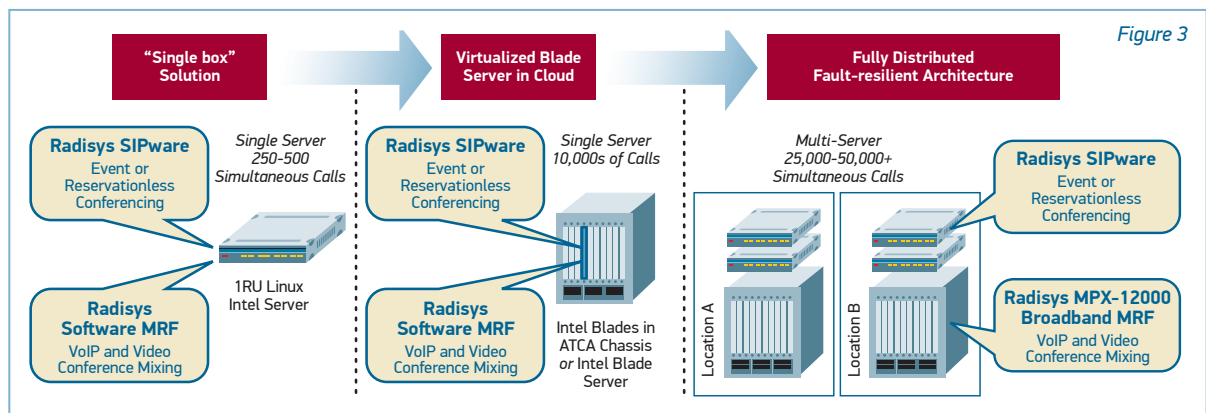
Figure 3

"Single box" Solution

Virtualized Blade Server in Cloud

Fully Distributed Fault-resilient Architecture

Radisys SIPware
Event or Reservationless Conferencing

Single Server
250-500 Simultaneous Calls

1RU Linux Intel Server

Radisys Software MRF
VoIP and Video Conference Mixing

Radisys SIPware
Event or Reservationless Conferencing

Single Server
10,000s of Calls

Radisys Software MRF
VoIP and Video Conference Mixing

Intel Blades in ATCA Chassis *or* Intel Blade Server

Multi-Server
25,000-50,000+ Simultaneous Calls

Location A

Location B

Radisys SIPware
Event or Reservationless Conferencing

Radisys MPX-12000 Broadband MRF
VoIP and Video Conference Mixing